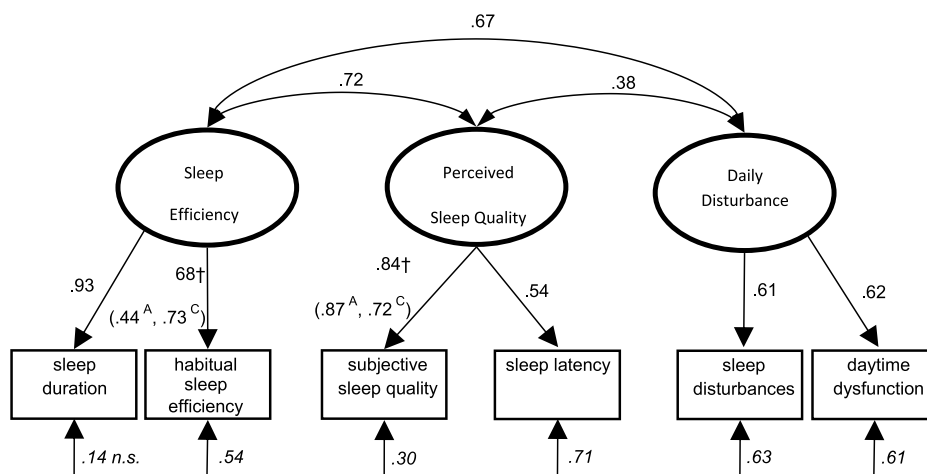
.67

.72

.38

Sleep Efficiency

Perceived Sleep Quality

Daily Disturbance

.93

68†

$(.44^{A}, .73^{C})$

.84†

$(.87^{A}, .72^{C})$

.54

.61

.62

sleep duration

habitual sleep efficiency

subjective sleep quality

sleep latency

sleep disturbances

daytime dysfunction

.14 n.s.

.54

.30

.71

.63

.61